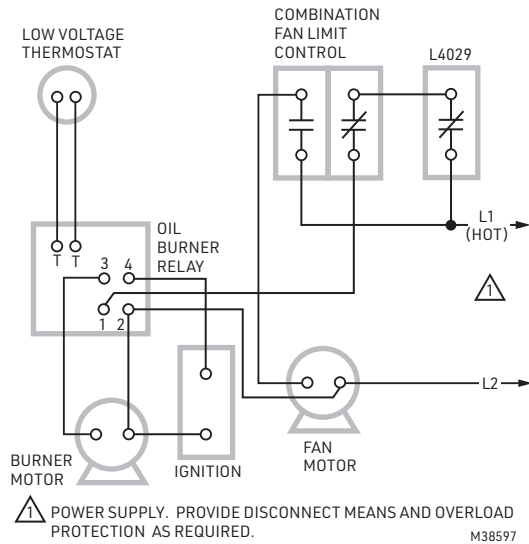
LOW VOLTAGE THERMOSTAT

COMBINATION FAN LIMIT CONTROL

L4029

T T

OIL BURNER RELAY

3 4

1 2

L1 (HOT)

1

L2

BURNER MOTOR

IGNITION

FAN MOTOR

1 POWER SUPPLY. PROVIDE DISCONNECT MEANS AND OVERLOAD PROTECTION AS REQUIRED.

M38597